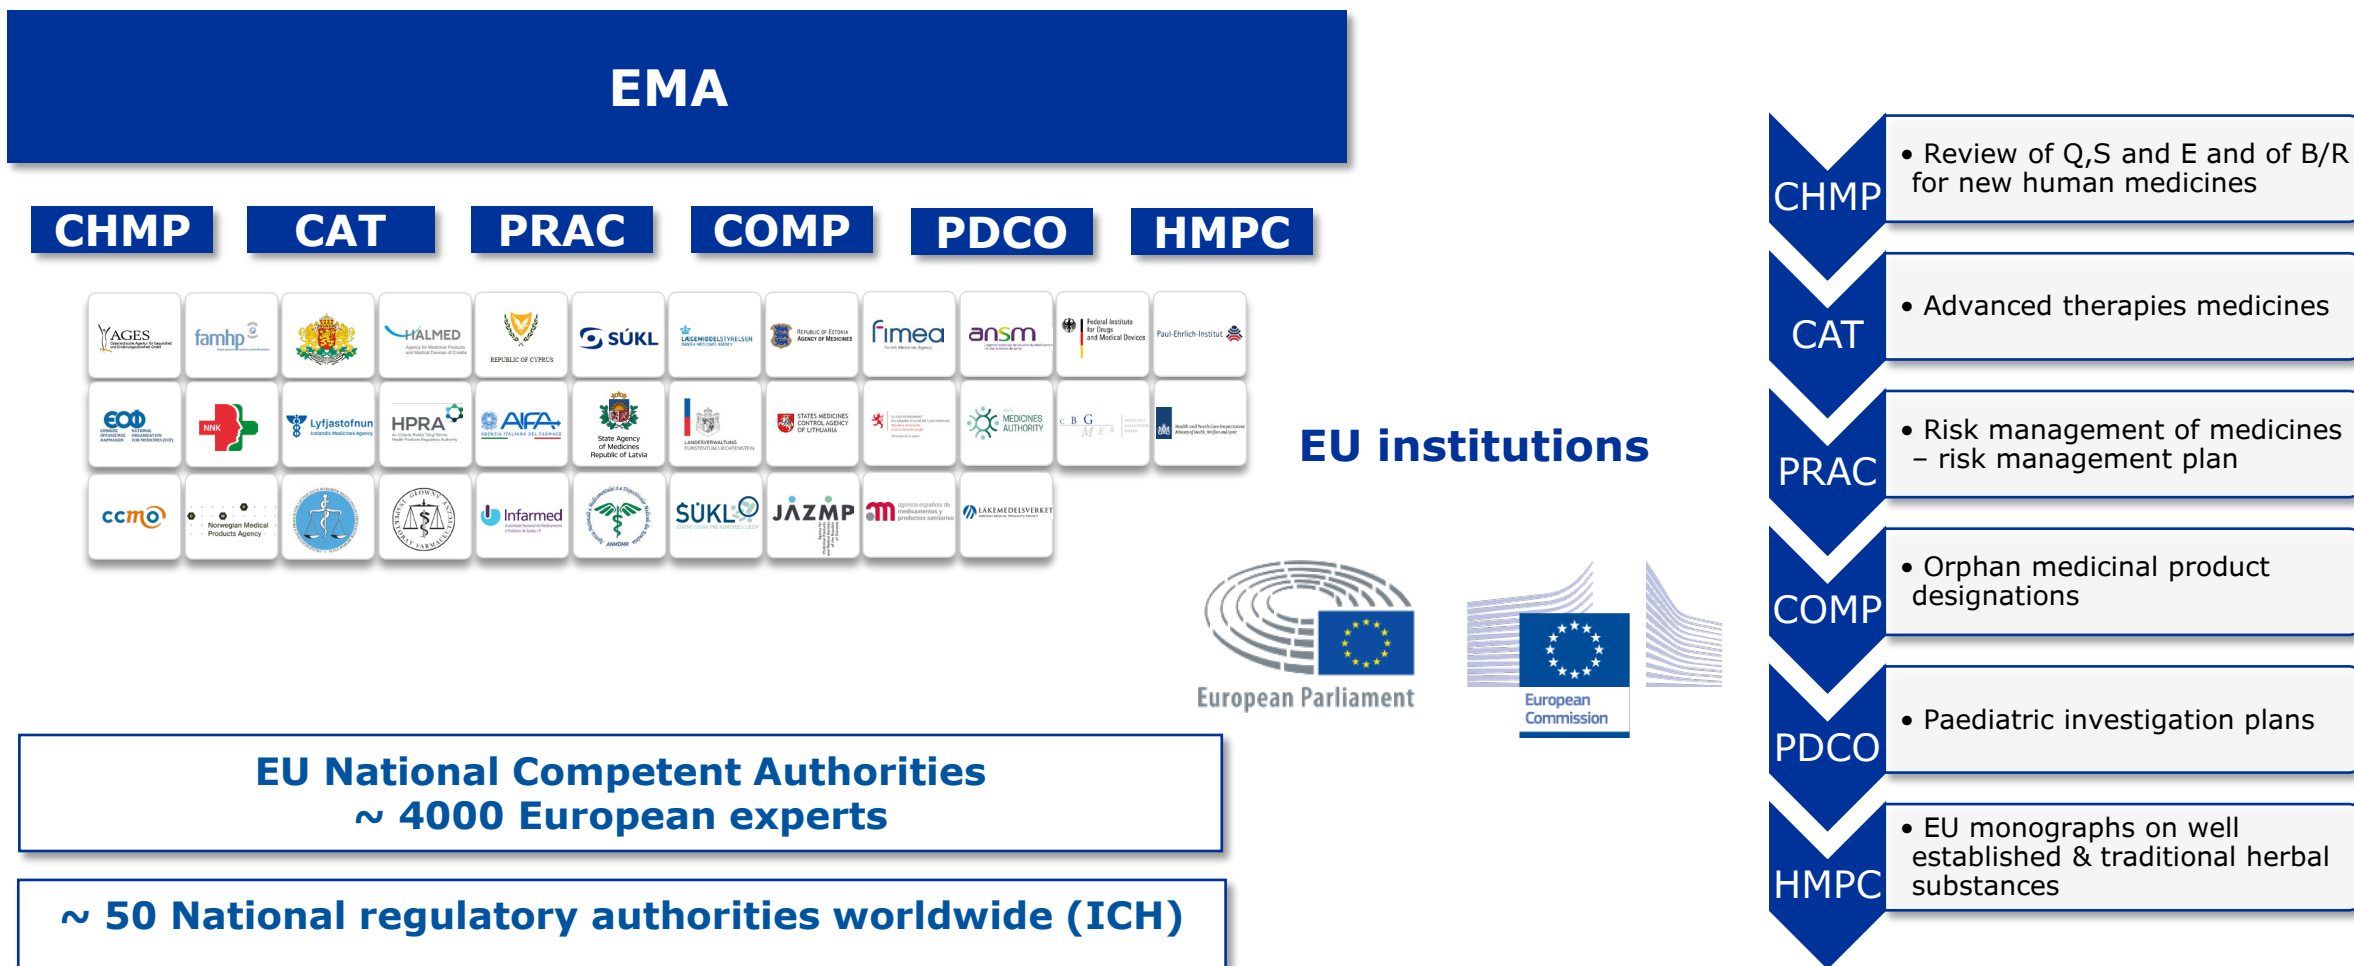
EMA

CHMP CAT PRAC COMP PDCO HMPC

AGES famhp HALMED REPUBLIC OF CYPRUS SÚKL LÆGEMIDDELSTYRELSEN REPUBLIC OF ESTONIA AGENCY OF MEDICINES fimea ansm Federal Institute for Drugs and Medical Devices Paul-Ehrlich-Institut

EOF NNK Lyfjastofnun HPRA AIFA State Agency of Medicines Republic of Latvia LANDESVERWALTUNG FÜRSTENTUM LIECHTENSTEIN STATE MEDICINES CONTROL AGENCY OF LITHUANIA MEDICINES AUTHORITY CBG MEB

ccmo Norwegian Medical Products Agency Infarmed SÚKL JAZMP LÄKEMEDELSVERKET

EU institutions

European Parliament

European Commission

EU National Competent Authorities
~ 4000 European experts

~ 50 National regulatory authorities worldwide (ICH)

CHMP
• Review of Q,S and E and of B/R for new human medicines

CAT
• Advanced therapies medicines

PRAC
• Risk management of medicines – risk management plan

COMP
• Orphan medicinal product designations

PDCO
• Paediatric investigation plans

HMPC
• EU monographs on well established & traditional herbal substances